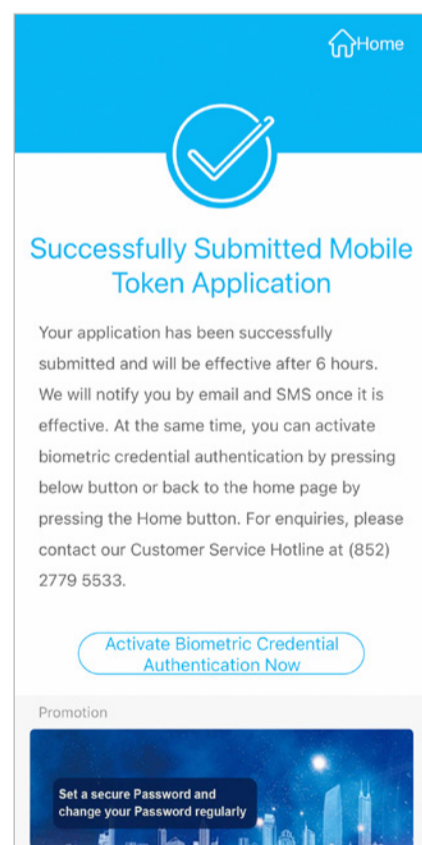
Home

Successfully Submitted Mobile Token Application

Your application has been successfully submitted and will be effective after 6 hours. We will notify you by email and SMS once it is effective. At the same time, you can activate biometric credential authentication by pressing below button or back to the home page by pressing the Home button. For enquiries, please contact our Customer Service Hotline at (852) 2779 5533.

Activate Biometric Credential Authentication Now

Promotion

Set a secure Password and change your Password regularly